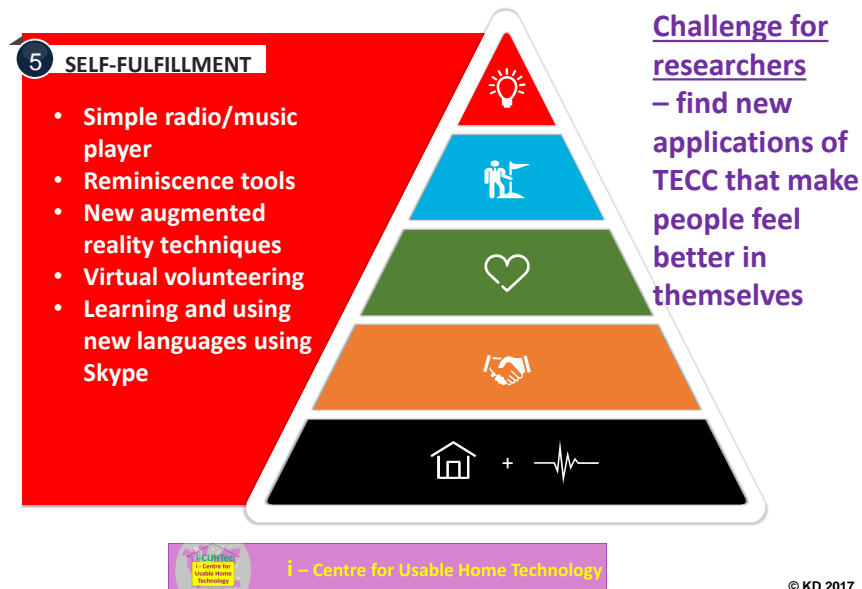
5 SELF-FULFILLMENT

- Simple radio/music player
- Reminiscence tools
- New augmented reality techniques
- Virtual volunteering
- Learning and using new languages using Skype

Challenge for researchers – find new applications of TECC that make people feel better in themselves

+

i-CUHTec
i - Centre for Usable Home Technology

i – Centre for Usable Home Technology

© KD 2017